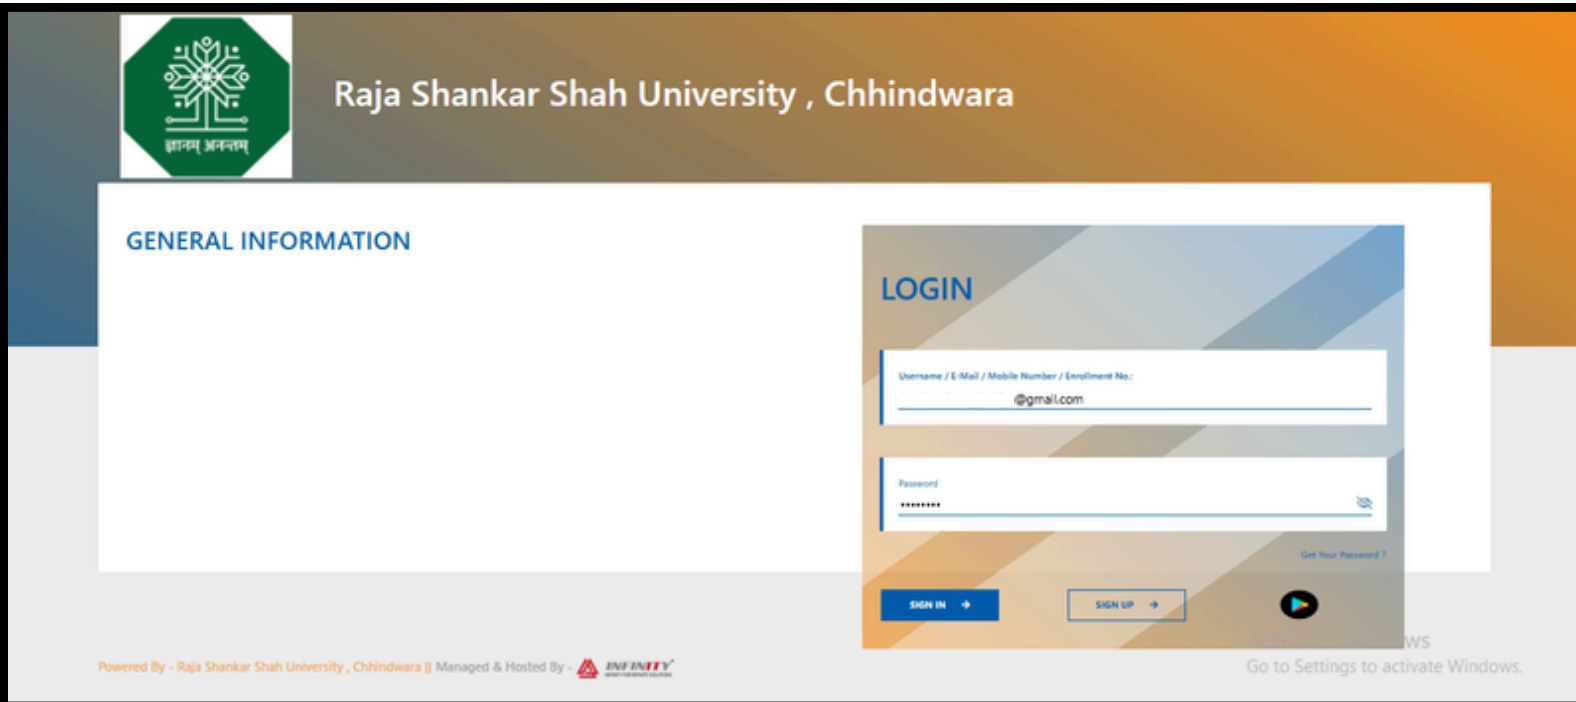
ज्ञानम् अनन्तम्

Raja Shankar Shah University , Chhindwara

GENERAL INFORMATION

LOGIN

Username / E-Mail / Mobile Number / Enrollment No.:
@gmail.com

Password
•••••••••

Get Your Password ?

SIGN IN →

SIGN UP →

Powered By - Raja Shankar Shah University , Chhindwara || Managed & Hosted By - INFINITY

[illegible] ws
Go to Settings to activate Windows.